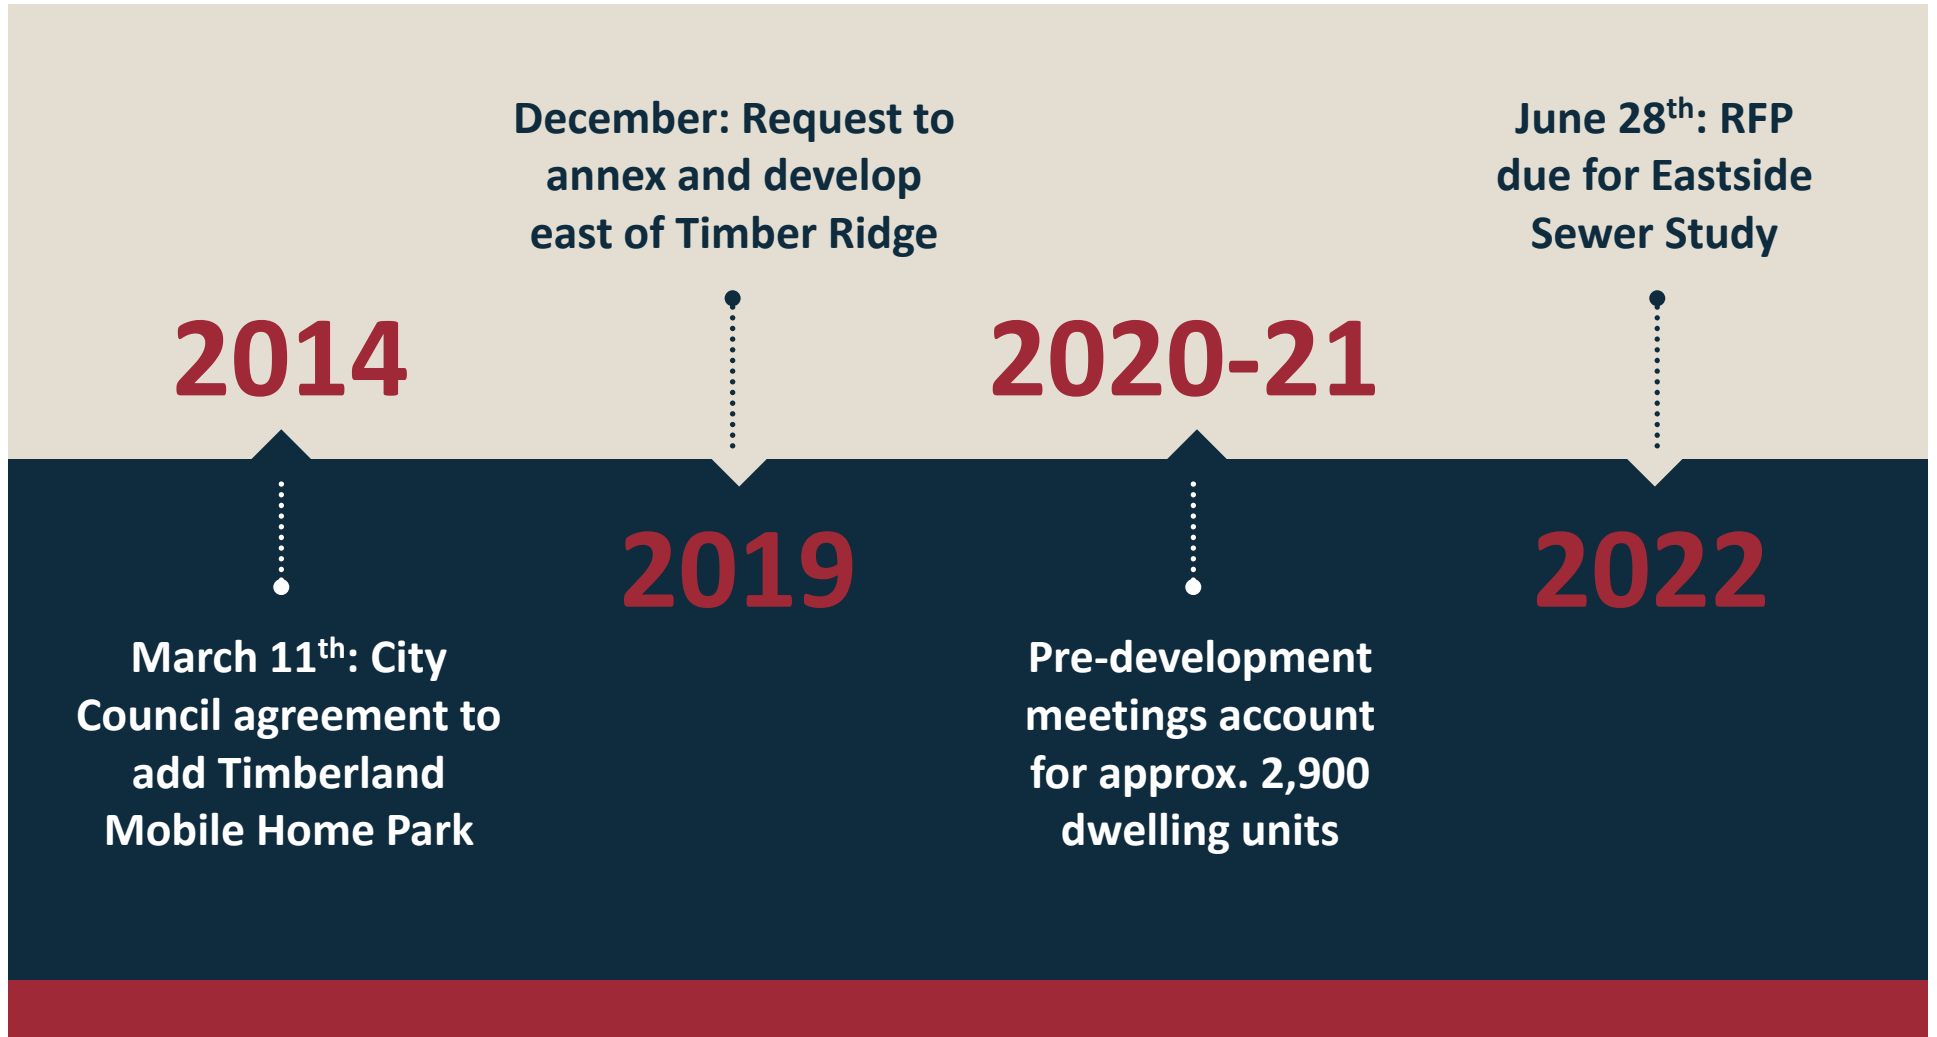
December: Request to annex and develop east of Timber Ridge

June 28$^{th}$: RFP due for Eastside Sewer Study

2014

2020-21

2019

2022

March 11$^{th}$: City Council agreement to add Timberland Mobile Home Park

Pre-development meetings account for approx. 2,900 dwelling units